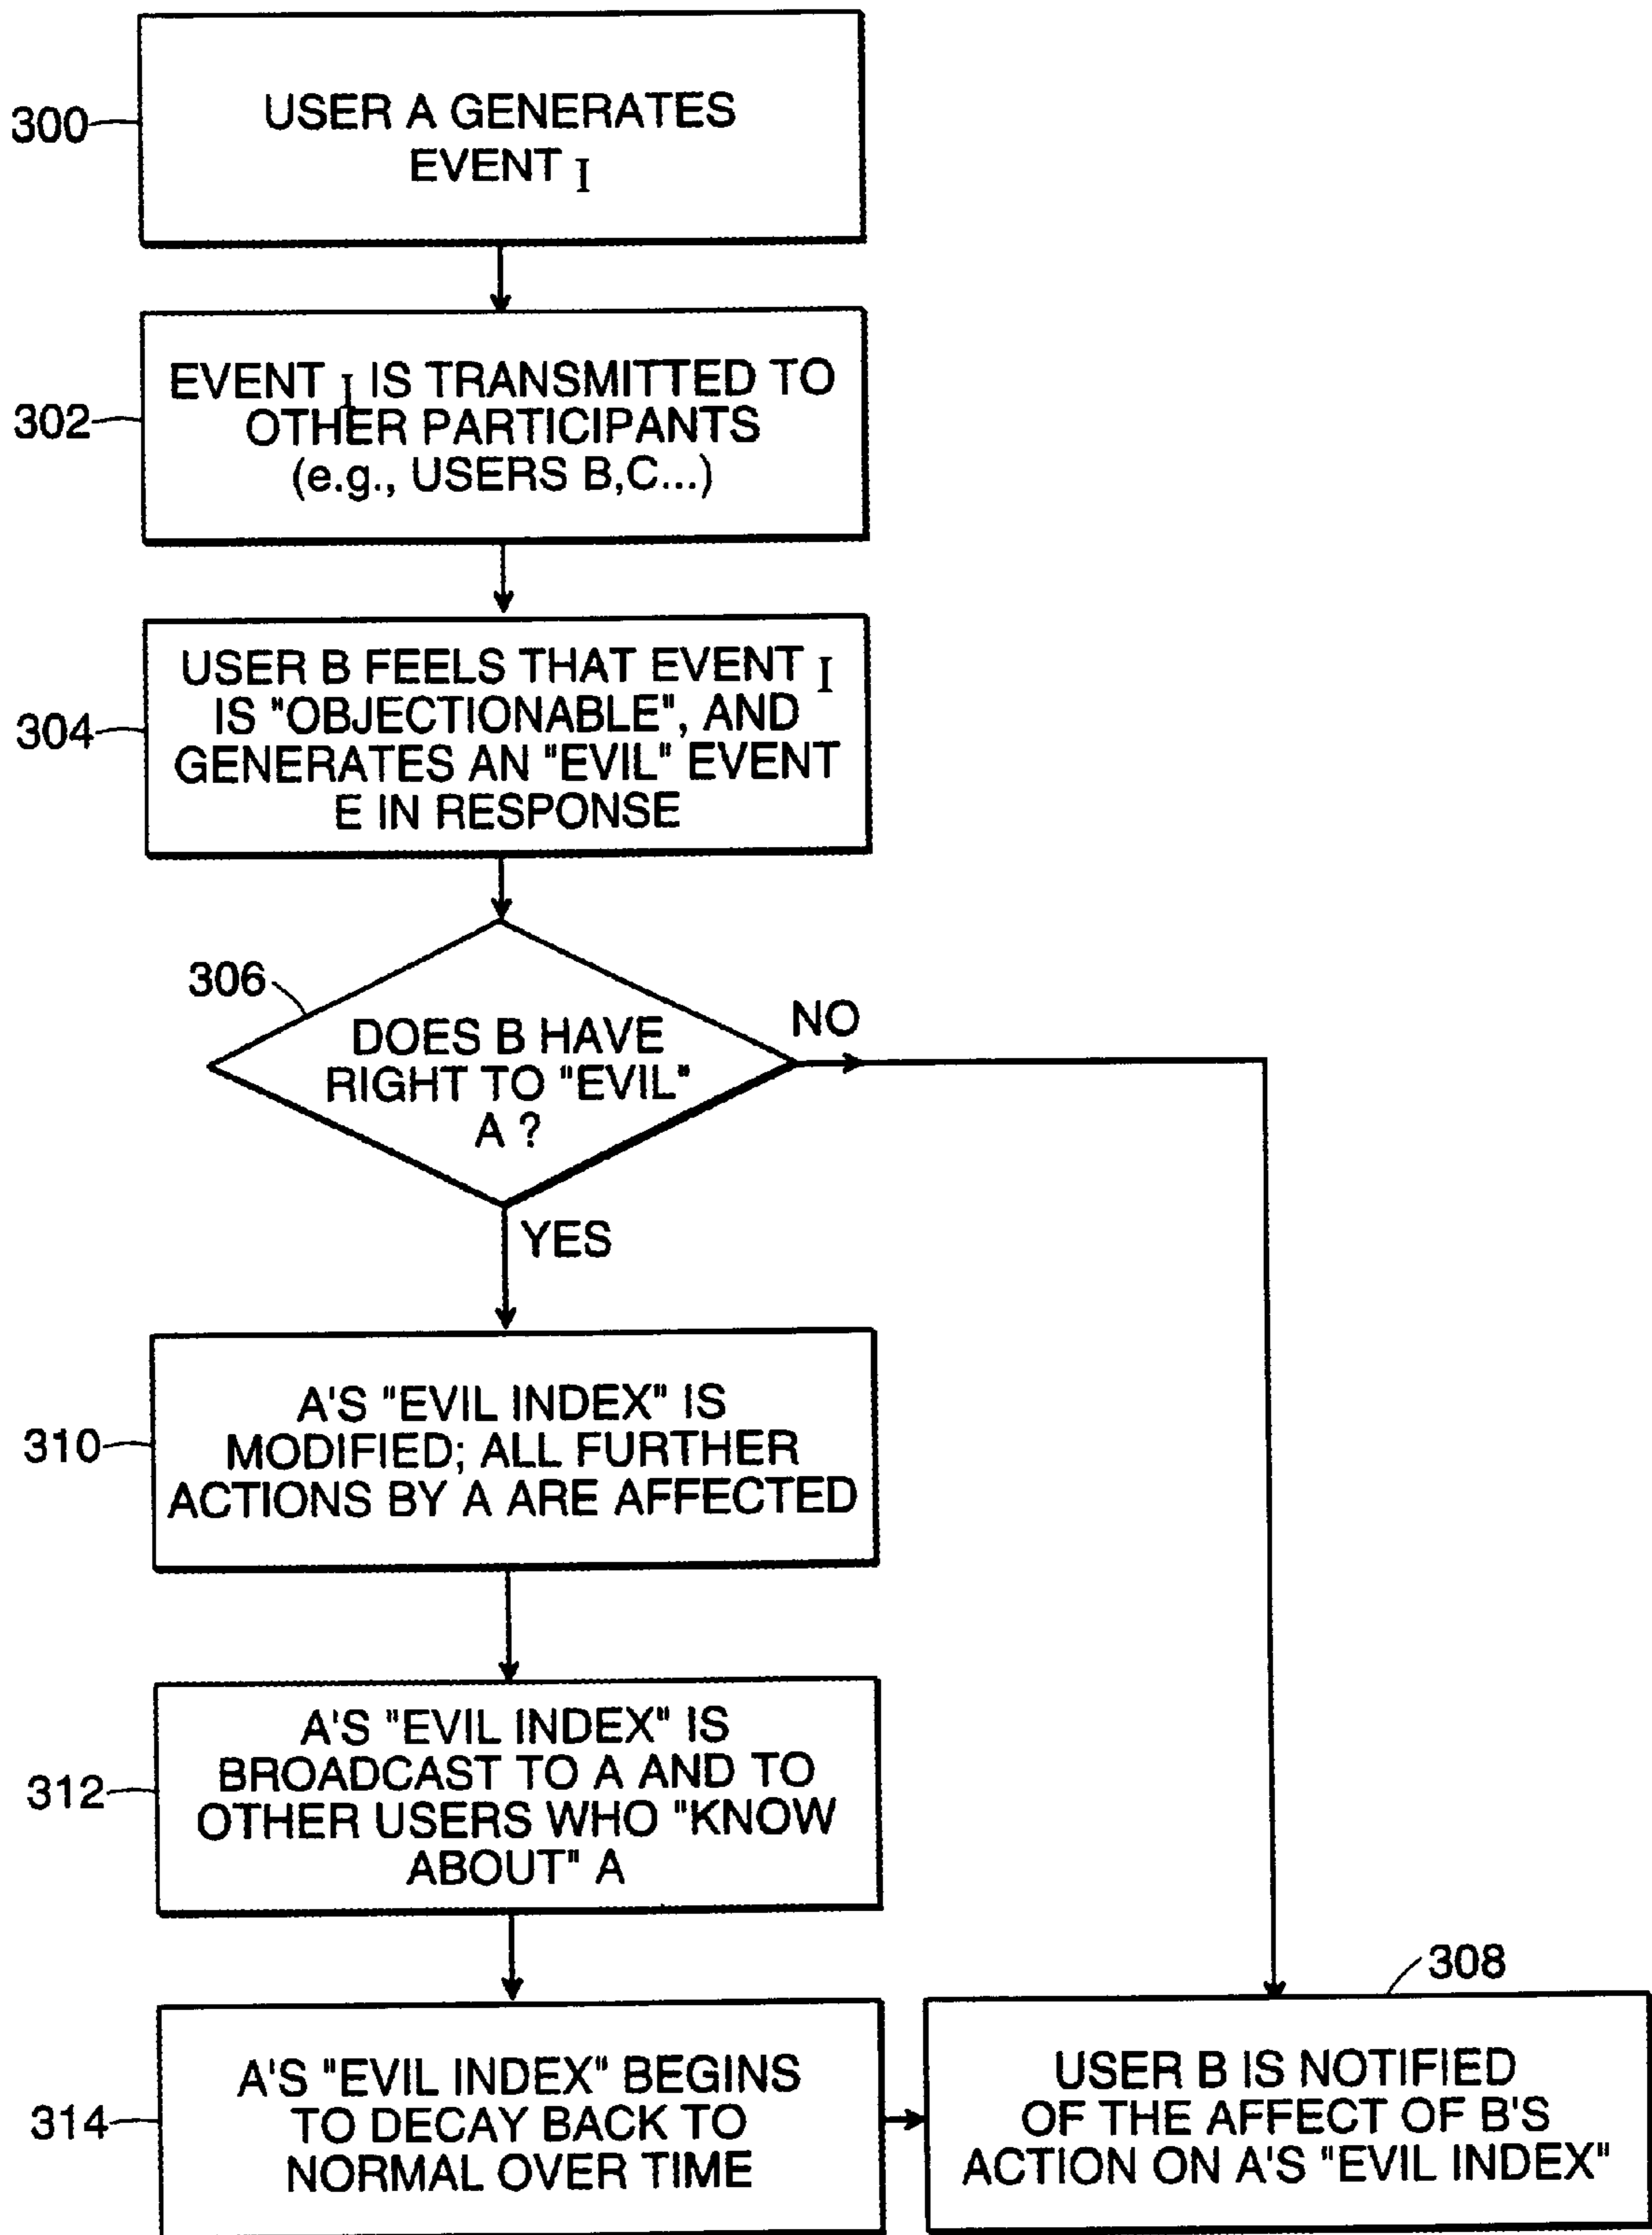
300
USER A GENERATES EVENT $_I$

302
EVENT $_I$ IS TRANSMITTED TO OTHER PARTICIPANTS (e.g., USERS B,C...)

304
USER B FEELS THAT EVENT $_I$ IS "OBJECTIONABLE", AND GENERATES AN "EVIL" EVENT E IN RESPONSE

306
DOES B HAVE RIGHT TO "EVIL" A ?

NO

YES

310
A'S "EVIL INDEX" IS MODIFIED; ALL FURTHER ACTIONS BY A ARE AFFECTED

312
A'S "EVIL INDEX" IS BROADCAST TO A AND TO OTHER USERS WHO "KNOW ABOUT" A

314
A'S "EVIL INDEX" BEGINS TO DECAY BACK TO NORMAL OVER TIME

308
USER B IS NOTIFIED OF THE AFFECT OF B'S ACTION ON A'S "EVIL INDEX"